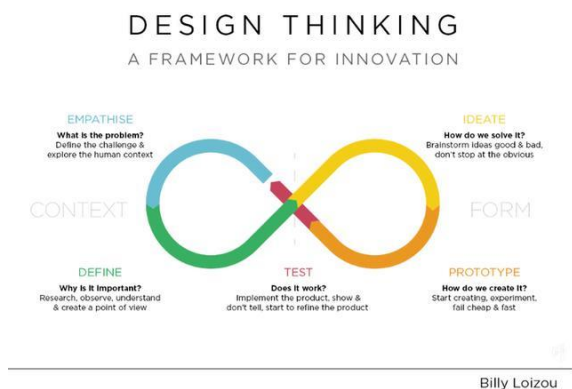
DESIGN THINKING
A FRAMEWORK FOR INNOVATION

EMPATHISE
What is the problem?
Define the challenge & explore the human context

IDEATE
How do we solve it?
Brainstorm ideas good & bad, don't stop at the obvious

CONTEXT

FORM

DEFINE
Why is it important?
Research, observe, understand & create a point of view

TEST
Does it work?
Implement the product, show & don't tell, start to refine the product

PROTOTYPE
How do we create it?
Start creating, experiment, fail cheap & fast

Billy Loizou